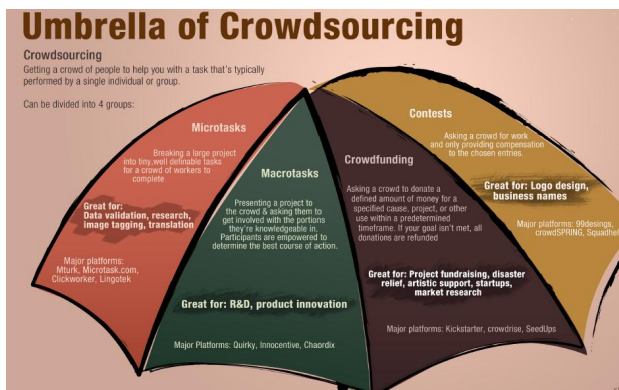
Umbrella of Crowdsourcing

Crowdsourcing
Getting a crowd of people to help you with a task that's typically performed by a single individual or group.

Can be divided into 4 groups:

Microtasks
Breaking a large project into tiny, well definable tasks for a crowd of workers to complete

Great for: Data validation, research, image tagging, translation

Major platforms: Mturk, Microtask.com, Clickworker, Lingotek

Macrotasks
Presenting a project to the crowd & asking them to get involved with the portions they're knowledgeable in. Participants are empowered to determine the best course of action.

Great for: R&D, product innovation

Major Platforms: Quirky, Innocentive, Chaordix

Crowdfunding
Asking a crowd to donate a defined amount of money for a specified cause, project, or other use within a predetermined timeframe. If your goal isn't met, all donations are refunded

Great for: Project fundraising, disaster relief, artistic support, startups, market research

Major platforms: Kickstarter, crowdrise, SeedUps

Contests
Asking a crowd for work and only providing compensation to the chosen entries.

Great for: Logo design, business names

Major platforms: 99designs, crowdSPRING, Squadhel